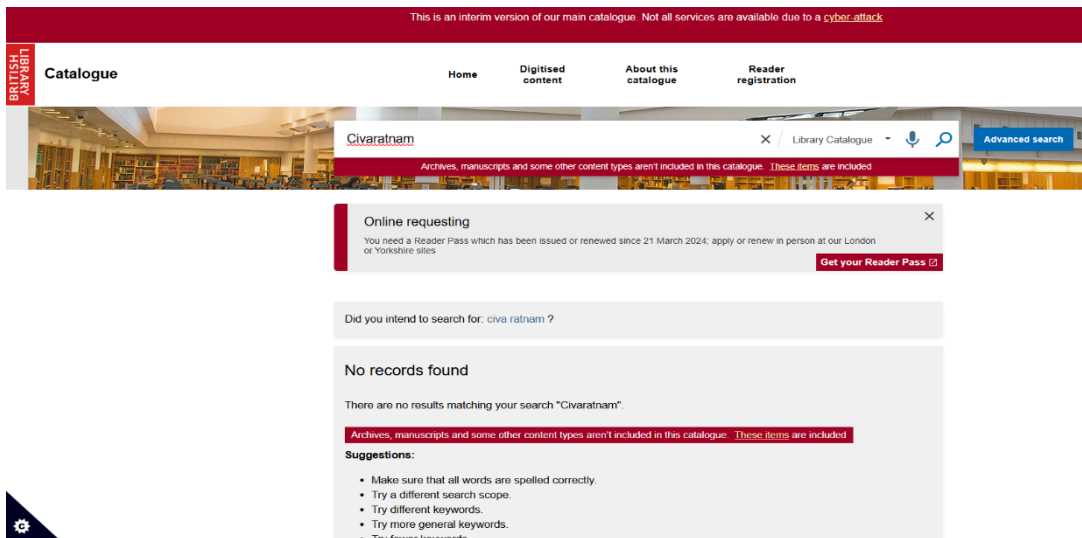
This is an interim version of our main catalogue. Not all services are available due to a cyber-attack

BRITISH LIBRARY

Catalogue

Home

Digitised content

About this catalogue

Reader registration

Civaratnam

Library Catalogue

Advanced search

Archives, manuscripts and some other content types aren't included in this catalogue. These items are included

Online requesting

You need a Reader Pass which has been issued or renewed since 21 March 2024; apply or renew in person at our London or Yorkshire sites

Get your Reader Pass

Did you intend to search for: civa ratnam ?

No records found

There are no results matching your search "Civaratnam".

Archives, manuscripts and some other content types aren't included in this catalogue. These items are included

Suggestions:

- Make sure that all words are spelled correctly.
- Try a different search scope.
- Try different keywords.
- Try more general keywords.
- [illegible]